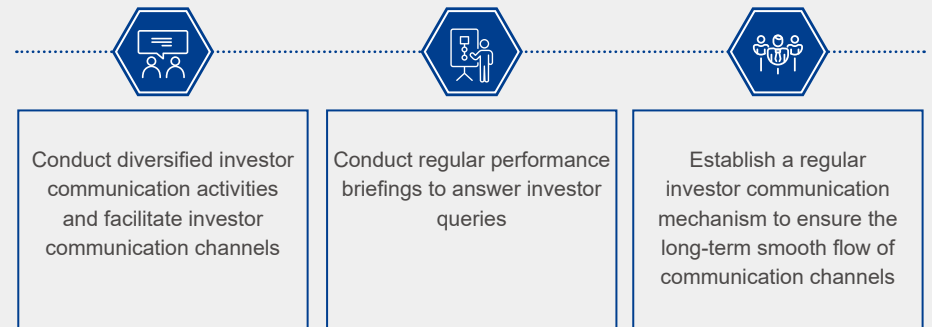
Conduct diversified investor communication activities and facilitate investor communication channels

Conduct regular performance briefings to answer investor queries

Establish a regular investor communication mechanism to ensure the long-term smooth flow of communication channels